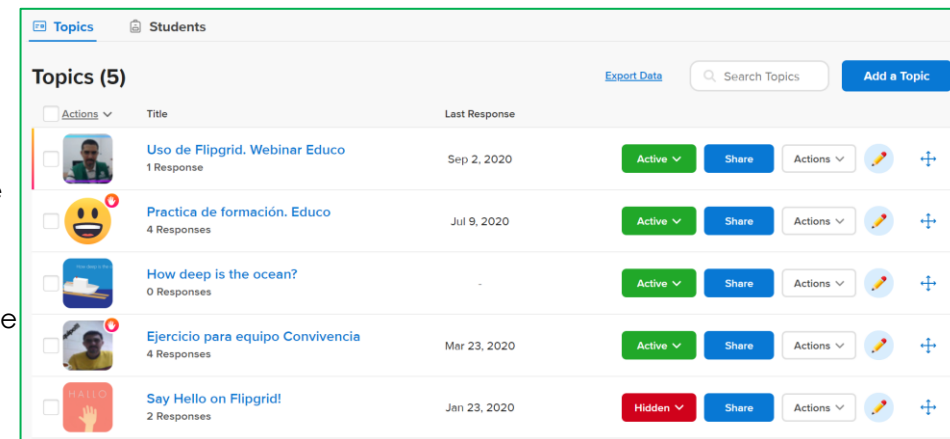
Topics Students

Topics (5)

Export Data

Search Topics

Add a Topic

| Actions | Title | Last Response | | | | |
|---|---|---|---|---|---|---|
| | Uso de Flipgrid. Webinar Educo 1 Response | Sep 2, 2020 | Active | Share | Actions | |
| | Practica de formación. Educo 4 Responses | Jul 9, 2020 | Active | Share | Actions | |
| | How deep is the ocean? 0 Responses | - | Active | Share | Actions | |
| | Ejercicio para equipo Convivencia 4 Responses | Mar 23, 2020 | Active | Share | Actions | |
| | Say Hello on Flipgrid! 2 Responses | Jan 23, 2020 | Hidden | Share | Actions | |

HALLO

How deep is the ocean?

e

e